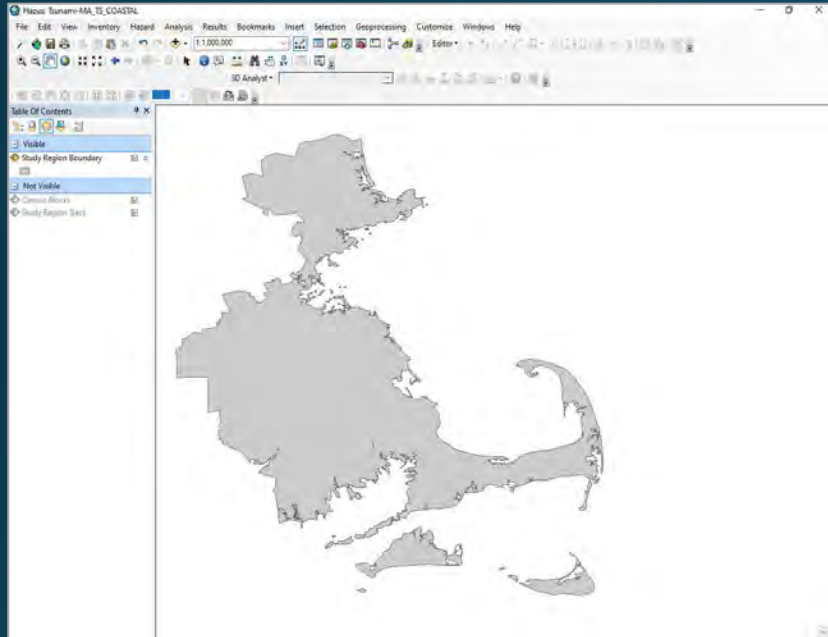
Hazus: Tsunami-MA_TS_COASTAL

File Edit View Inventory Hazard Analysis Results Bookmarks Insert Selection Geoprocessing Customize Windows Help

1:1,000,000

Editor▾

3D Analyst▾

Table Of Contents

Visible

Study Region Boundary

Not Visible

Census Blocks

Study Region Tracts